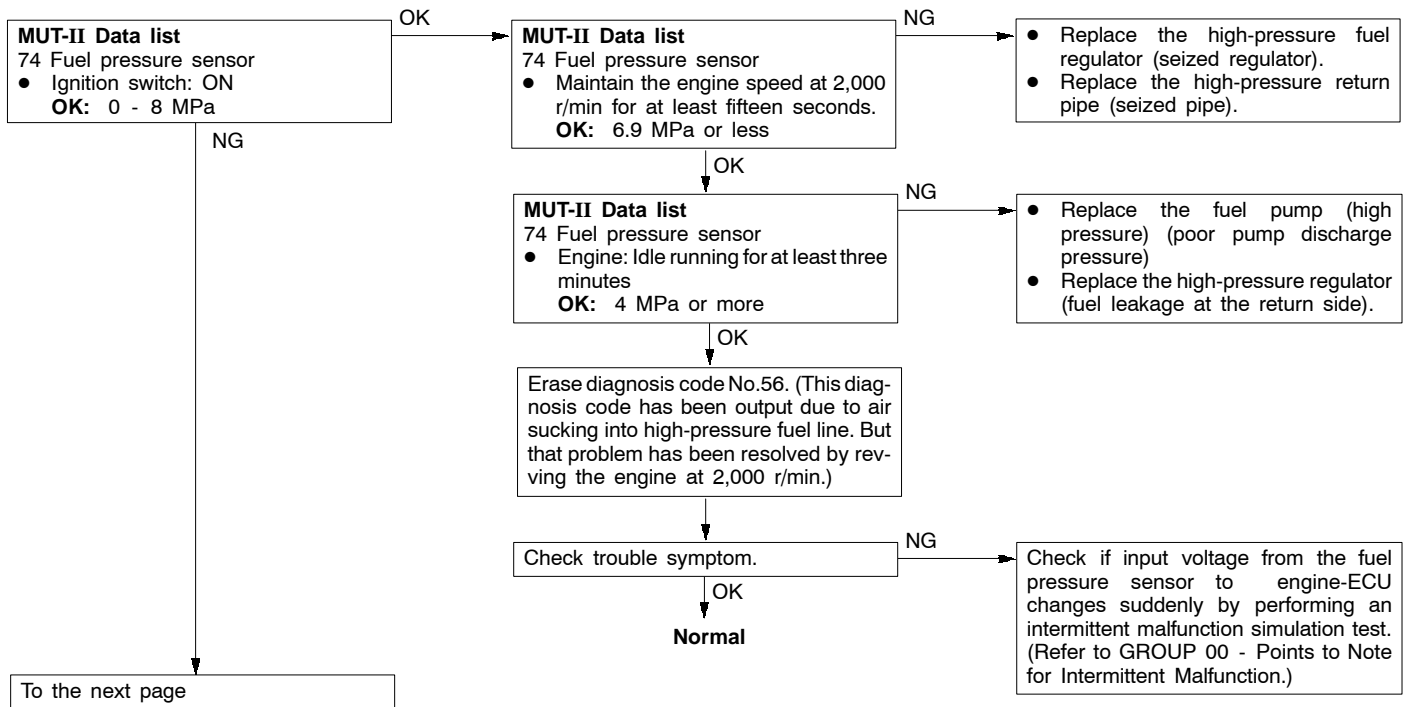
MUT-II Data list
74 Fuel pressure sensor
• Ignition switch: ON
OK: 0 - 8 MPa

OK

NG

MUT-II Data list
74 Fuel pressure sensor
• Maintain the engine speed at 2,000 r/min for at least fifteen seconds.
OK: 6.9 MPa or less

NG

• Replace the high-pressure fuel regulator (seized regulator).
• Replace the high-pressure return pipe (seized pipe).

OK

MUT-II Data list
74 Fuel pressure sensor
• Engine: Idle running for at least three minutes
OK: 4 MPa or more

NG

• Replace the fuel pump (high pressure) (poor pump discharge pressure)
• Replace the high-pressure regulator (fuel leakage at the return side).

OK

Erase diagnosis code No.56. (This diagnosis code has been output due to air sucking into high-pressure fuel line. But that problem has been resolved by revving the engine at 2,000 r/min.)

Check trouble symptom.

NG

Check if input voltage from the fuel pressure sensor to engine-ECU changes suddenly by performing an intermittent malfunction simulation test. (Refer to GROUP 00 - Points to Note for Intermittent Malfunction.)

OK

Normal

To the next page